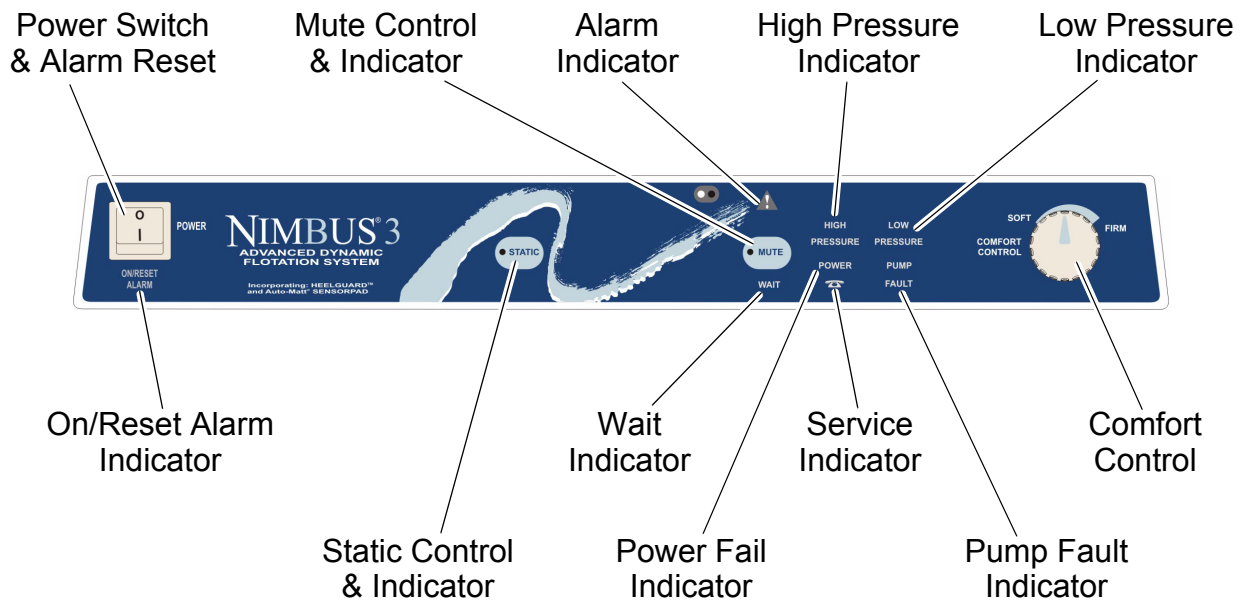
Power Switch & Alarm Reset

Mute Control & Indicator

Alarm Indicator

High Pressure Indicator

Low Pressure Indicator

O
I

POWER

ON/RESET ALARM

NIMBUS® 3
ADVANCED DYNAMIC FLOTATION SYSTEM
Incorporating: HEELGUARD™ and Auto-Matt™ SENSORPAD

STATIC

MUTE

WAIT

HIGH PRESSURE

LOW PRESSURE

POWER

PUMP FAULT

SOFT

FIRM

COMFORT CONTROL

On/Reset Alarm Indicator

Wait Indicator

Service Indicator

Comfort Control

Static Control & Indicator

Power Fail Indicator

Pump Fault Indicator